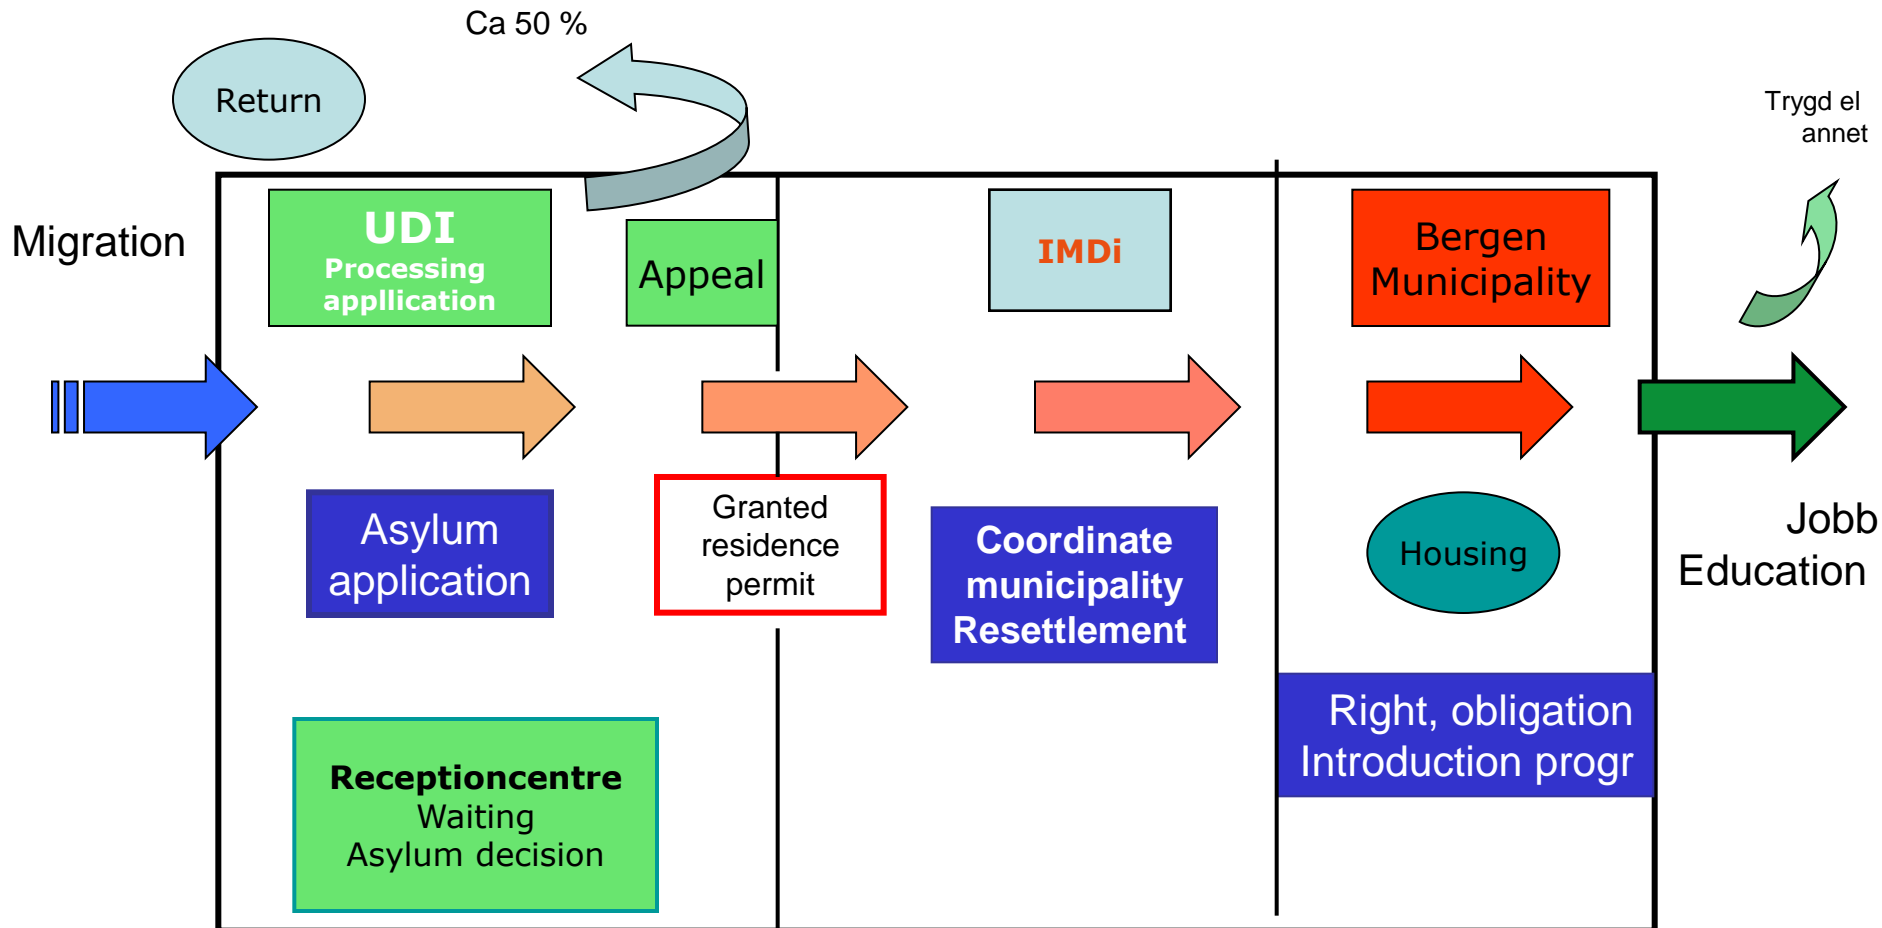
Ca 50 %

Return

Trygd el annet

Migration

UDI
Processing appllication

Appeal

IMDi

Bergen Municipality

Asylum application

Granted residence permit

Coordinate municipality Resettlement

Housing

Jobb
Education

Right, obligation
Introduction progr

Receptioncentre
Waiting
Asylum decision